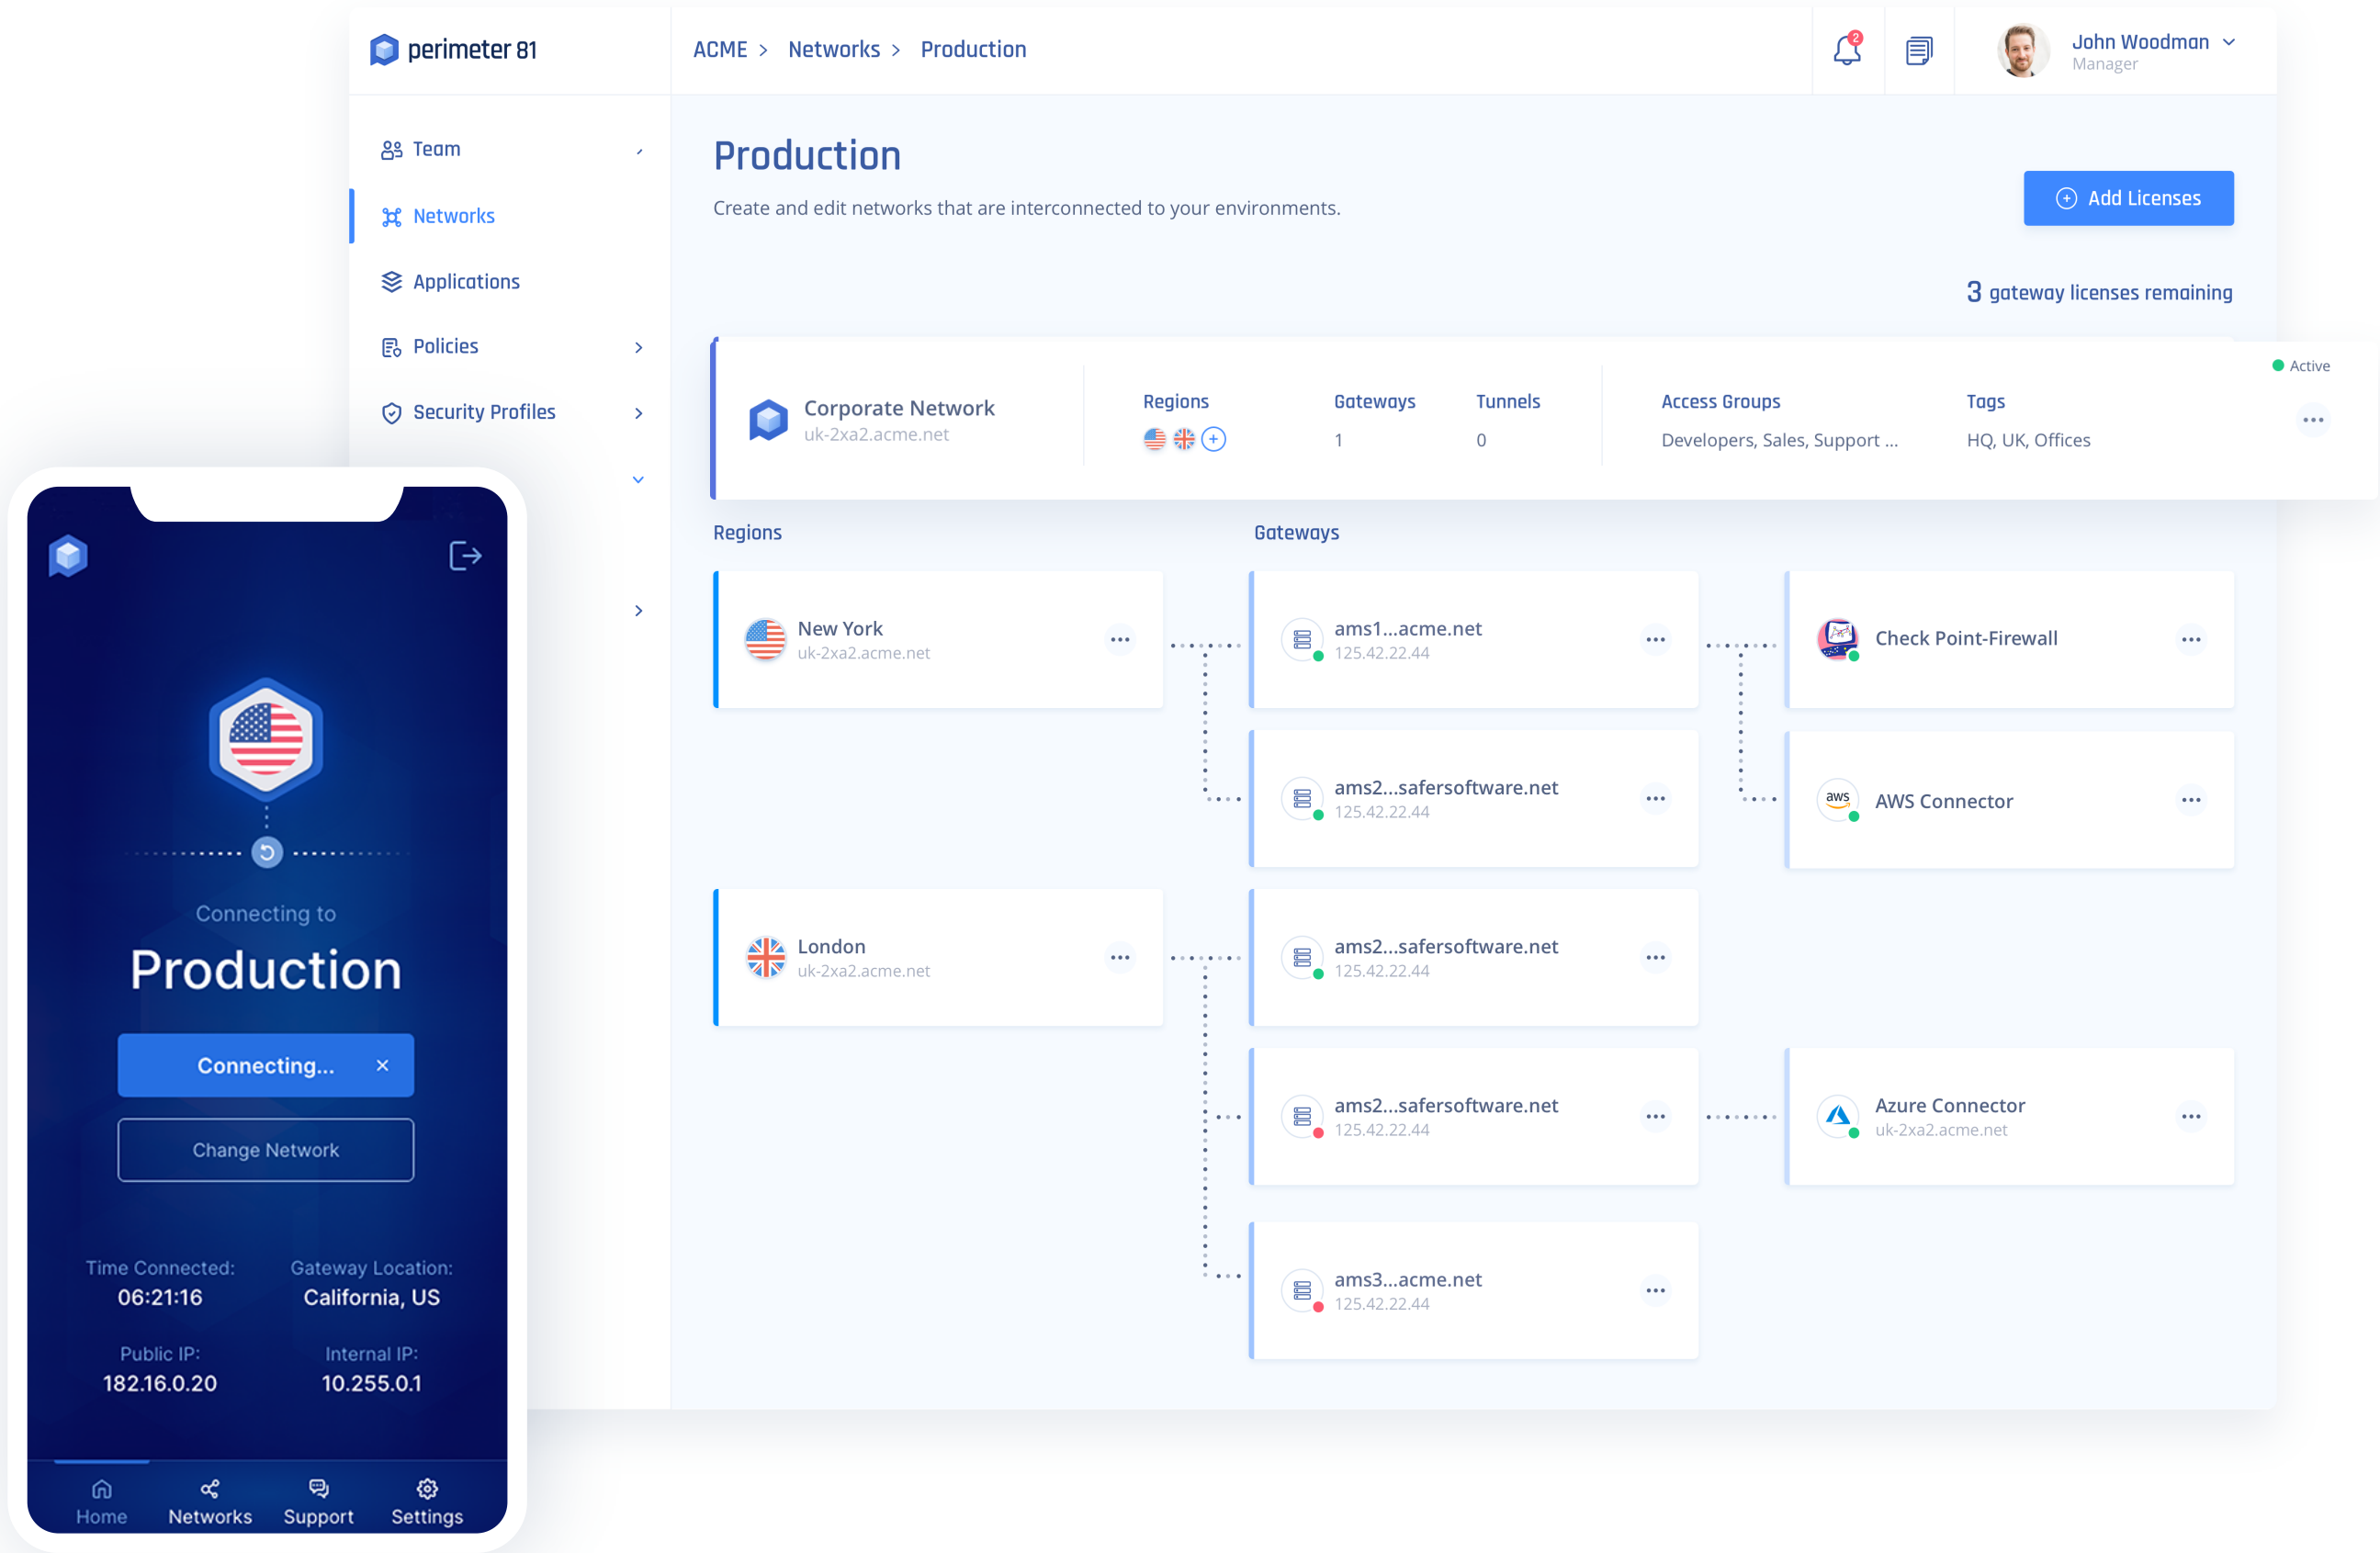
perimeter 81

ACME > Networks > Production

2

John Woodman
Manager

Team
Networks
Applications
Policies
Security Profiles

Production

Create and edit networks that are interconnected to your environments.

Add Licenses

3 gateway licenses remaining

Active

Corporate Network
uk-2xa2.acme.net

| Regions | Gateways | Tunnels | Access Groups | Tags |
|---|---|---|---|---|
| | 1 | 0 | Developers, Sales, Support ... | HQ, UK, Offices |

Regions

Gateways

New York
uk-2xa2.acme.net

ams1...acme.net
125.42.22.44

Check Point-Firewall

ams2...safersoftware.net
125.42.22.44

AWS Connector

London
uk-2xa2.acme.net

ams2...safersoftware.net
125.42.22.44

ams2...safersoftware.net
125.42.22.44

Azure Connector
uk-2xa2.acme.net

ams3...acme.net
125.42.22.44

Connecting to
Production

Connecting... ×

Change Network

Time Connected:
06:21:16

Gateway Location:
California, US

Public IP:
182.16.0.20

Internal IP:
10.255.0.1

Home
Networks
Support
Settings